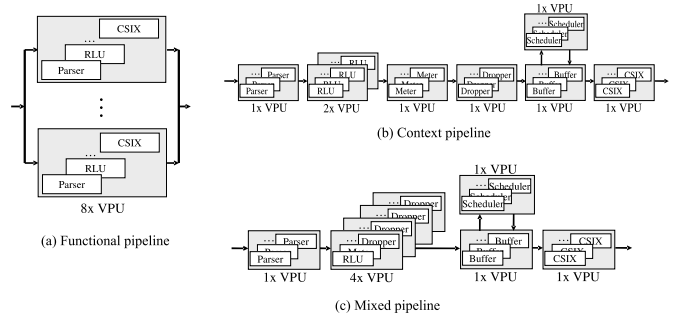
CSIX
...
RLU
Parser

CSIX
...
RLU
Parser

8x VPU

(a) Functional pipeline

... Parser
Parser
1x VPU

RLU
RLU
2x VPU

... Meter
Meter
1x VPU

... Dropper
Dropper
1x VPU

1x VPU
... Scheduler
Scheduler

Buffer
Buffer
1x VPU

... CSIX
CSIX
1x VPU

(b) Context pipeline

... Parser
Parser
1x VPU

Dropper
Dropper
Dropper
... Dropper
RLU
4x VPU

1x VPU
... Scheduler
Scheduler

... Buffer
Buffer

... CSIX
CSIX
1x VPU

(c) Mixed pipeline